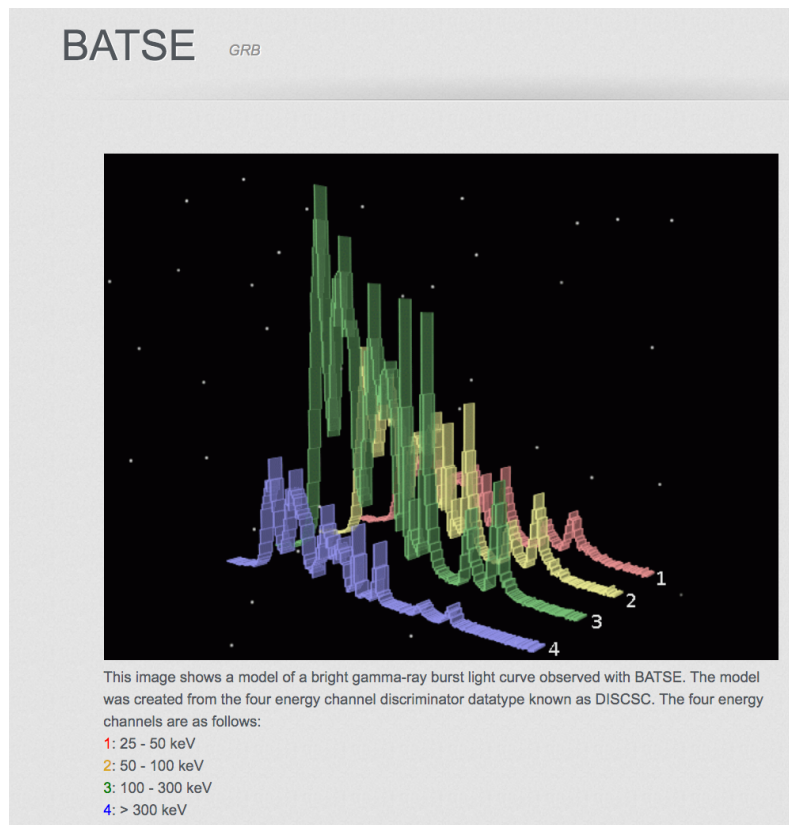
BATSE GRB

1
2
3
4

This image shows a model of a bright gamma-ray burst light curve observed with BATSE. The model was created from the four energy channel discriminator datatype known as DISCSC. The four energy channels are as follows:
1: 25 - 50 keV
2: 50 - 100 keV
3: 100 - 300 keV
4: > 300 keV